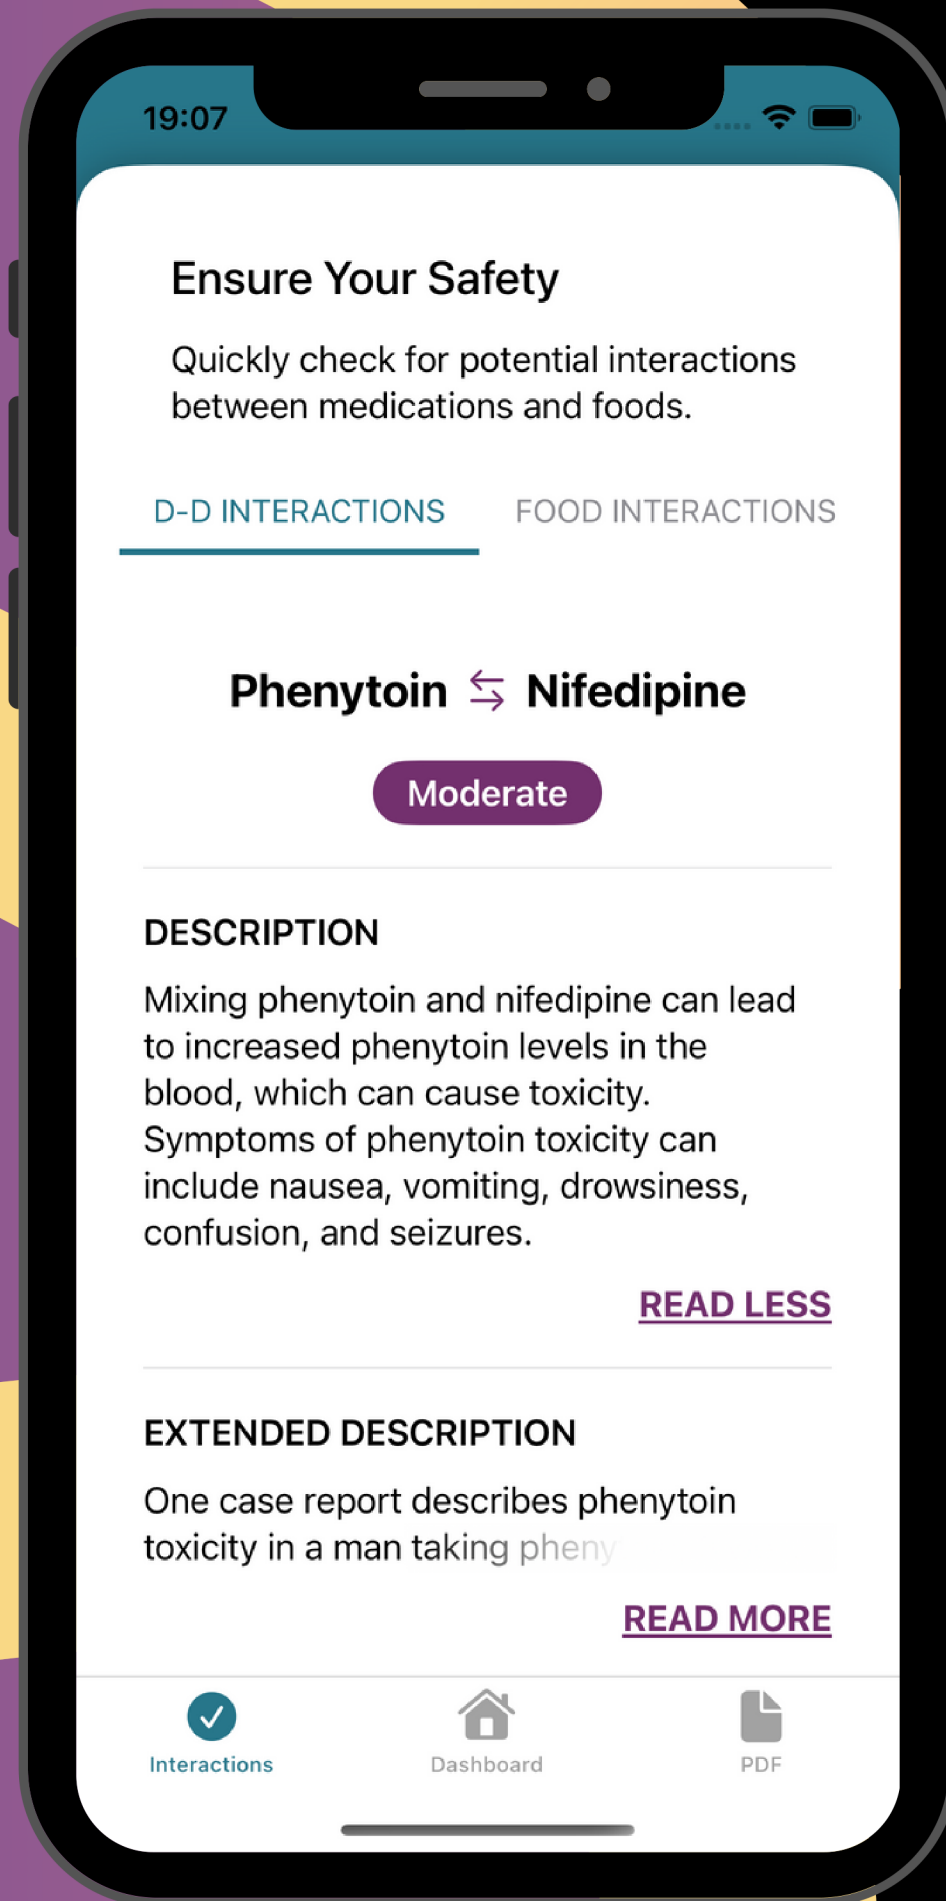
19:07

Ensure Your Safety

Quickly check for potential interactions between medications and foods.

D-D INTERACTIONS FOOD INTERACTIONS

Phenytoin ⇆ Nifedipine

Moderate

DESCRIPTION

Mixing phenytoin and nifedipine can lead to increased phenytoin levels in the blood, which can cause toxicity. Symptoms of phenytoin toxicity can include nausea, vomiting, drowsiness, confusion, and seizures.

READ LESS

EXTENDED DESCRIPTION

One case report describes phenytoin toxicity in a man taking pheny

READ MORE

Interactions Dashboard PDF